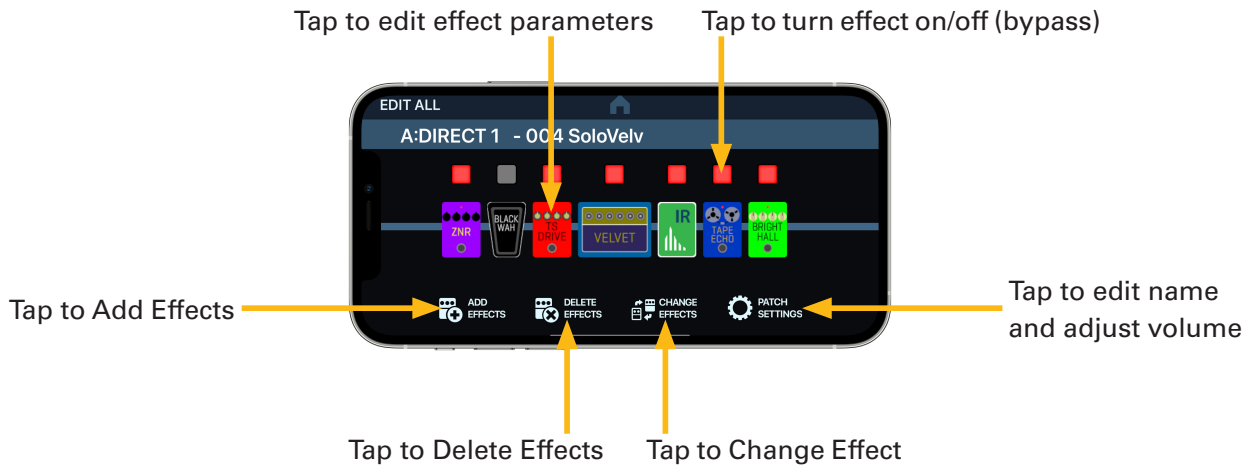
Tap to edit effect parameters

Tap to turn effect on/off (bypass)

EDIT ALL

A:DIRECT 1 - 004 SoloVelv

ZNR

BLACK WAH

TS DRIVE

VELVET

IR

TAPE ECHO

BRIGHT HALL

Tap to Add Effects

ADD EFFECTS

DELETE EFFECTS

CHANGE EFFECTS

PATCH SETTINGS

Tap to edit name and adjust volume

Tap to Delete Effects

Tap to Change Effect